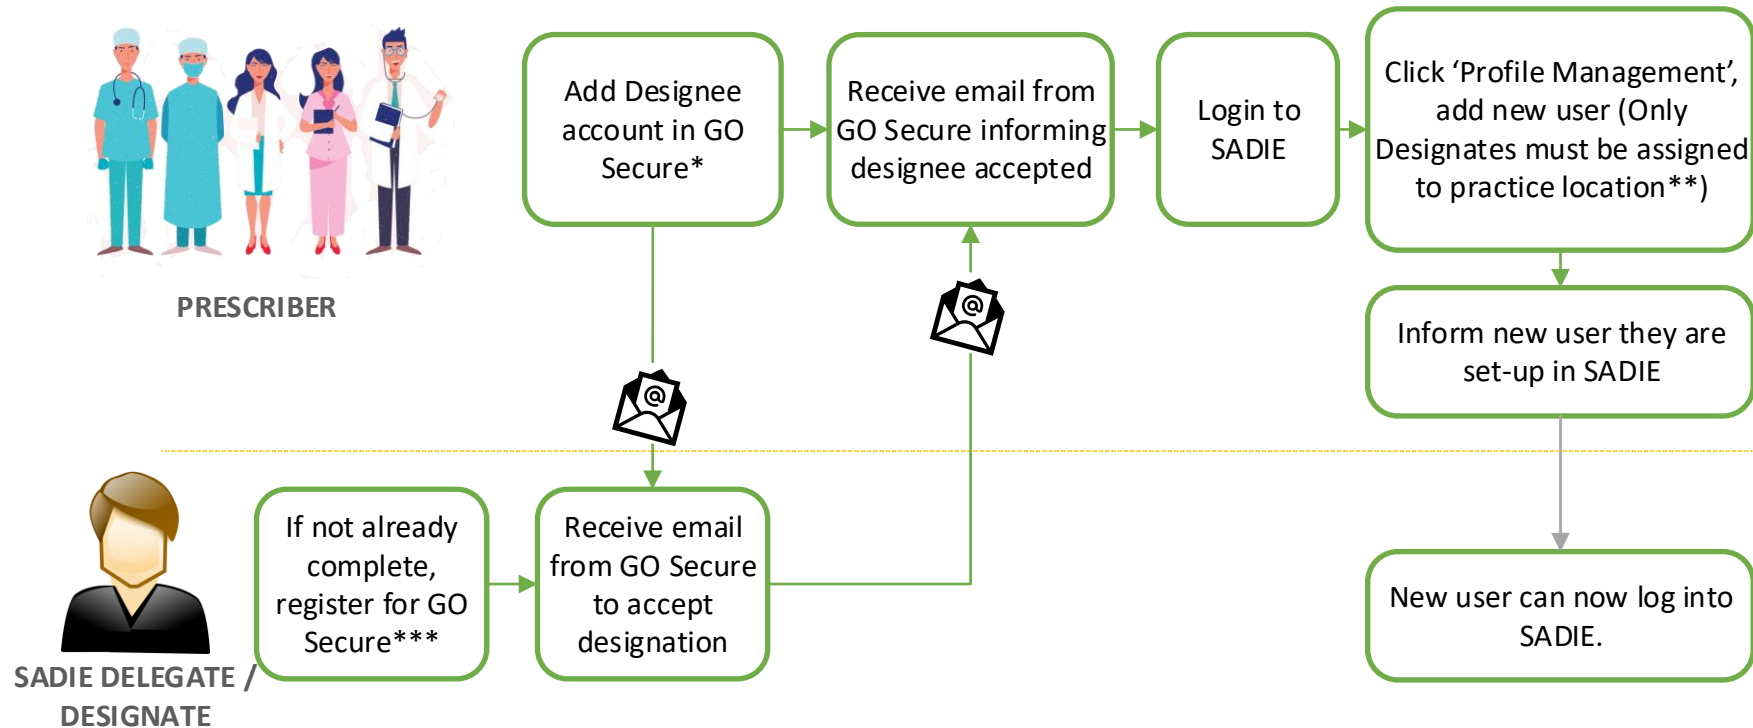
PRESCRIBER

Add Designee account in GO Secure*

Receive email from GO Secure informing designee accepted

Login to SADIE

Click ‘Profile Management’, add new user (Only Designates must be assigned to practice location**)

Inform new user they are set-up in SADIE

SADIE DELEGATE / DESIGNATE

If not already complete, register for GO Secure***

Receive email from GO Secure to accept designation

New user can now log into SADIE.